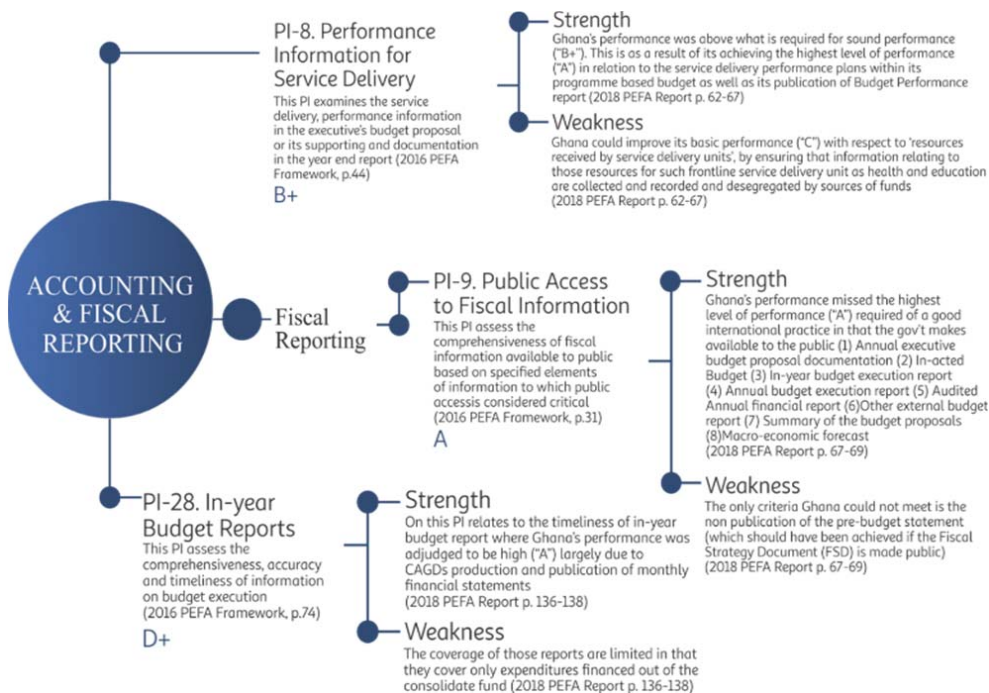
PI-8. Performance Information for Service Delivery

This PI examines the service delivery, performance information in the executive's budget proposal or its supporting and documentation in the year end report (2016 PEFA Framework, p.44)

B+

Strength

Ghana's performance was above what is required for sound performance ("B+"). This is as a result of its achieving the highest level of performance ("A") in relation to the service delivery performance plans within its programme based budget as well as its publication of Budget Performance report (2018 PEFA Report p. 62-67)

Weakness

Ghana could improve its basic performance ("C") with respect to 'resources received by service delivery units', by ensuring that information relating to those resources for such frontline service delivery unit as health and education are collected and recorded and desegregated by sources of funds (2018 PEFA Report p. 62-67)

ACCOUNTING & FISCAL REPORTING

Fiscal Reporting

PI-9. Public Access to Fiscal Information

This PI assess the comprehensiveness of fiscal information available to public based on specified elements of information to which public accessis considered critical (2016 PEFA Framework, p.31)

A

Strength

Ghana's performance missed the highest level of performance ("A") required of a good international practice in that the gov't makes available to the public (1) Annual executive budget proposal documentation (2) In-acted Budget (3) In-year budget execution report (4) Annual budget execution report (5) Audited Annual financial report (6)Other external budget report (7) Summary of the budget proposals (8)Macro-economic forecast (2018 PEFA Report p. 67-69)

Weakness

The only criteria Ghana could not meet is the non publication of the pre-budget statement (which should have been achieved if the Fiscal Strategy Document (FSD) is made public) (2018 PEFA Report p. 67-69)

PI-28. In-year Budget Reports

This PI assess the comprehensiveness, accuracy and timeliness of information on budget execution (2016 PEFA Framework, p.74)

D+

Strength

On this PI relates to the timeliness of in-year budget report where Ghana's performance was adjudged to be high ("A") largely due to CAGDs production and publication of monthly financial statements (2018 PEFA Report p. 136-138)

Weakness

The coverage of those reports are limited in that they cover only expenditures financed out of the consolidate fund (2018 PEFA Report p. 136-138)